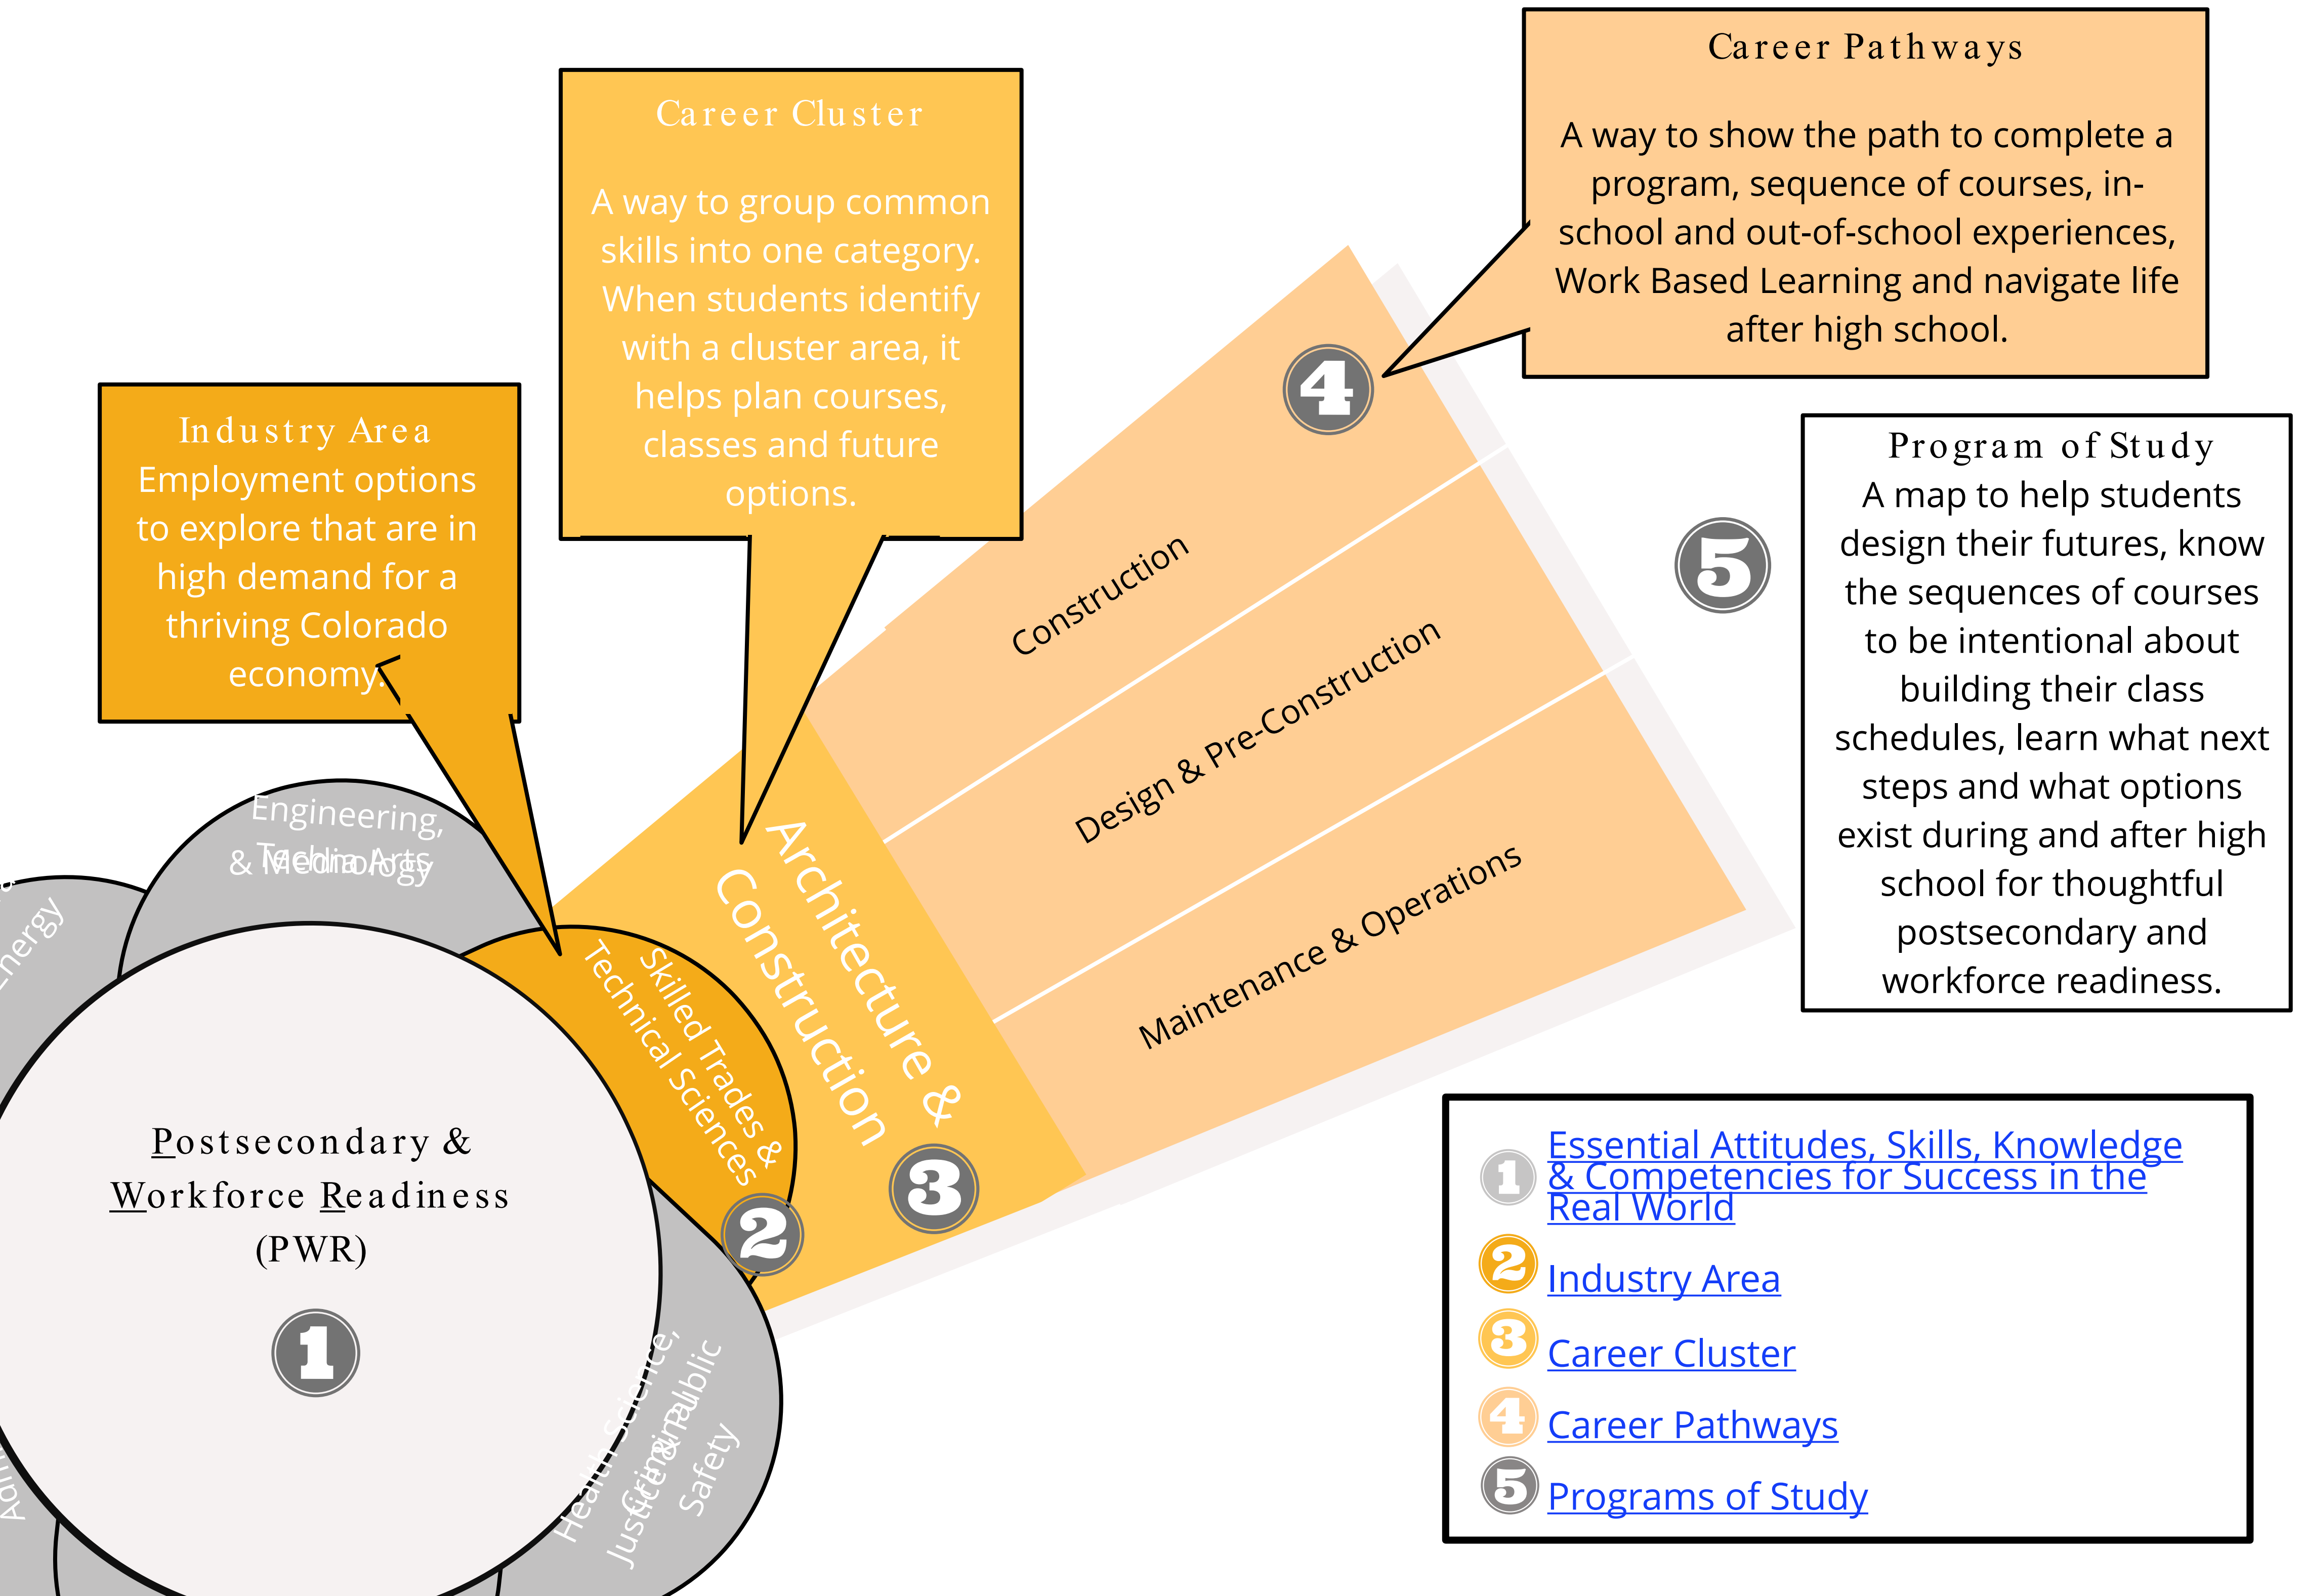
Career Pathways

A way to show the path to complete a program, sequence of courses, in-school and out-of-school experiences, Work Based Learning and navigate life after high school.

Career Cluster

A way to group common skills into one category. When students identify with a cluster area, it helps plan courses, classes and future options.

Industry Area
Employment options to explore that are in high demand for a thriving Colorado economy.

Program of Study
A map to help students design their futures, know the sequences of courses to be intentional about building their class schedules, learn what next steps and what options exist during and after high school for thoughtful postsecondary and workforce readiness.

4

5

Construction

Design & Pre-Construction

Maintenance & Operations

Architecture & Construction

3

Skilled Trades & Technical Sciences

2

Engineering, & Technology

Media Arts

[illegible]ergy

Postsecondary & Workforce Readiness (PWR)

1

Health Science, Criminal Justice, Public Safety

Adm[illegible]

1 Essential Attitudes, Skills, Knowledge & Competencies for Success in the Real World

2 Industry Area

3 Career Cluster

4 Career Pathways

5 Programs of Study